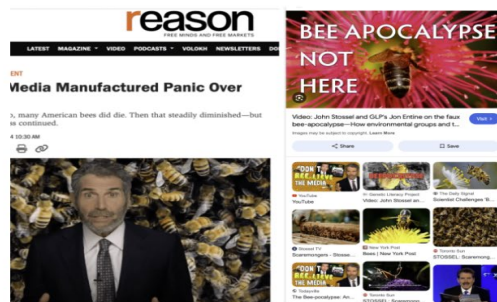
reason
FREE MINDS AND FREE MARKETS

LATEST MAGAZINE ▾ VIDEO PODCASTS ▾ VOLOKH NEWSLETTERS DO

ENT

Media Manufactured Panic Over

, many American bees did die. Then that steadily diminished—but s continued.

4 10:30 AM

BEE APOCALYPSE NOT HERE

Video: John Stossel and GLP's Jon Entine on the faux bee-apocalypse—How environmental groups and t...

Images may be subject to copyright. Learn More

Visit

Share

Save

"DON'T BELIEVE THE MEDIA"

YouTube

Genetic Literacy Project
Video: John Stossel an...

The Daily Signal
Scientist Challenges '8...

Reason TV
Scaremongers - Stossel...

New York Post
Bees | New York Post

Toronto Sun
STOSSEL: Scaremong...

"DON'T BELIEVE THE MEDIA"

Tellyville
The Bee-pocalypse: An...

Toronto Sun
STOSSEL: Scaremong...